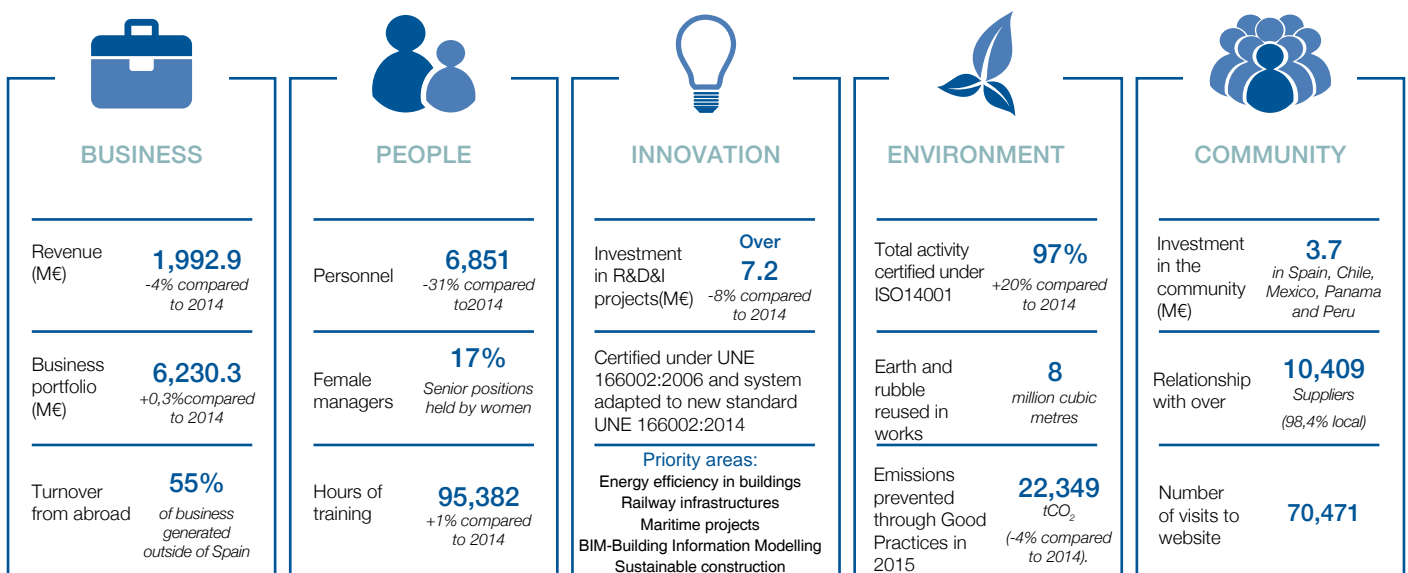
BUSINESS

Revenue (M€) 1,992.9 -4% compared to 2014

Business portfolio (M€) 6,230.3 +0,3%compared to 2014

Turnover from abroad 55% of business generated outside of Spain

PEOPLE

Personnel 6,851 -31% compared to2014

Female managers 17% Senior positions held by women

Hours of training 95,382 +1% compared to 2014

INNOVATION

Investment in R&D&I projects(M€) Over 7.2 -8% compared to 2014

Certified under UNE 166002:2006 and system adapted to new standard UNE 166002:2014

Priority areas:
Energy efficiency in buildings
Railway infrastructures
Maritime projects
BIM-Building Information Modelling
Sustainable construction

ENVIRONMENT

Total activity certified under ISO14001 97% +20% compared to 2014

Earth and rubble reused in works 8 million cubic metres

Emissions prevented through Good Practices in 2015 22,349 $tCO_2$ (-4% compared to 2014).

COMMUNITY

Investment in the community (M€) 3.7 in Spain, Chile, Mexico, Panama and Peru

Relationship with over 10,409 Suppliers (98,4% local)

Number of visits to website 70,471